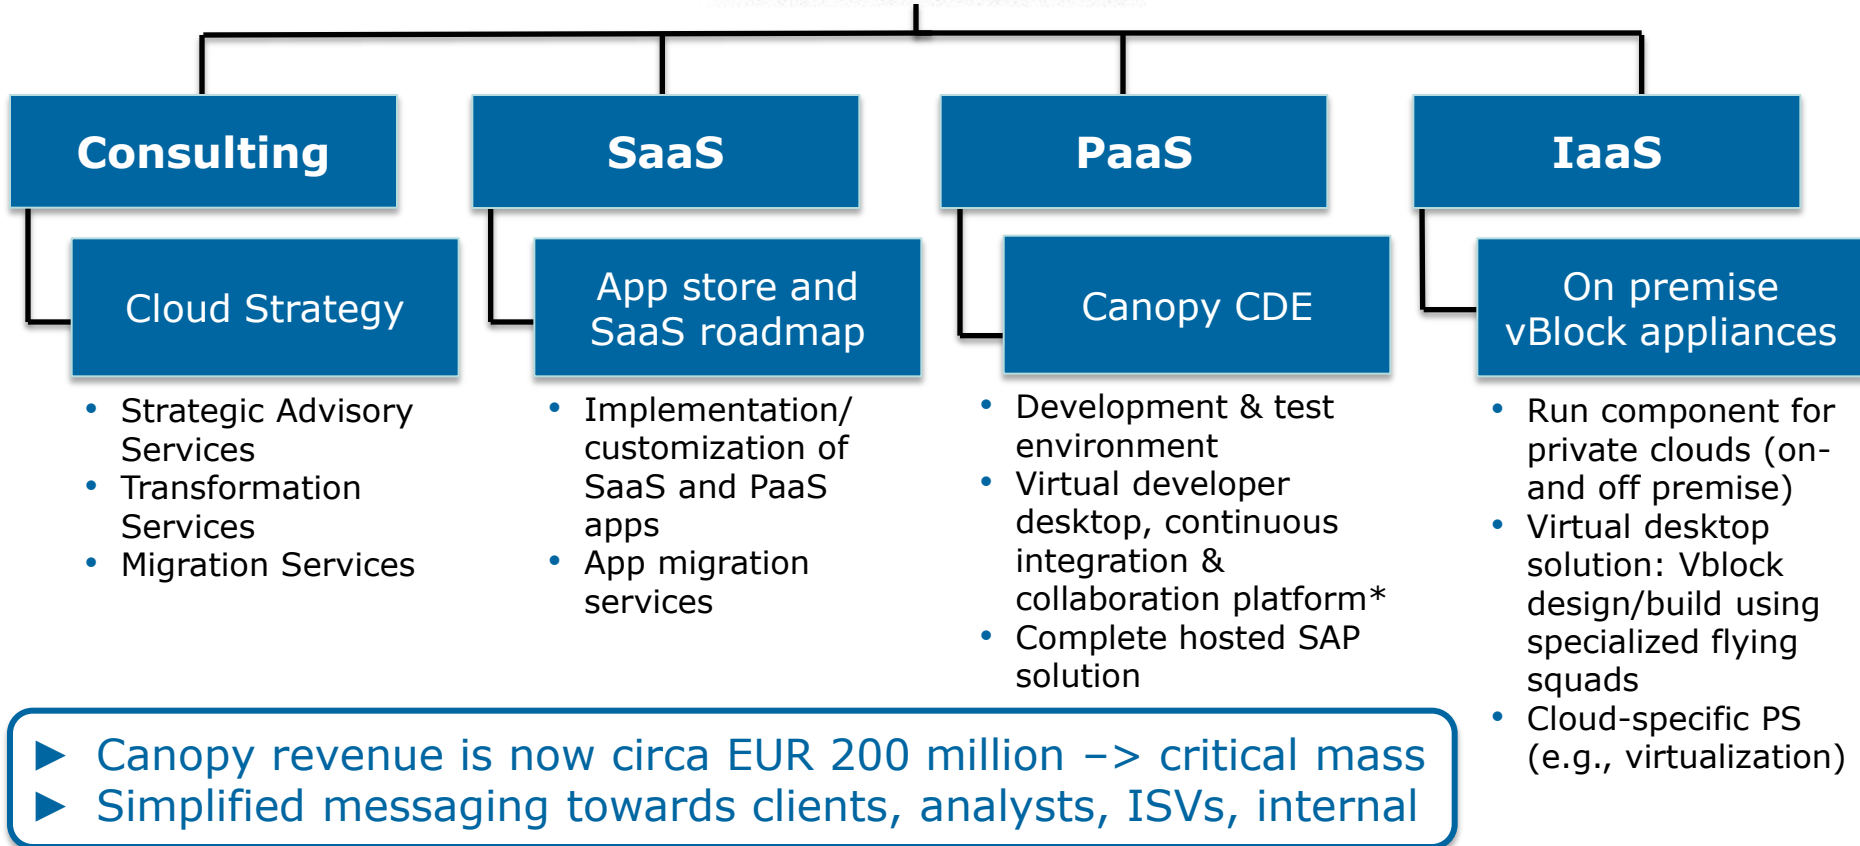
Consulting

Cloud Strategy

- Strategic Advisory Services
- Transformation Services
- Migration Services

SaaS

App store and SaaS roadmap

- Implementation/ customization of SaaS and PaaS apps
- App migration services

PaaS

Canopy CDE

- Development & test environment
- Virtual developer desktop, continuous integration & collaboration platform*
- Complete hosted SAP solution

IaaS

On premise vBlock appliances

- Run component for private clouds (on- and off premise)
- Virtual desktop solution: Vblock design/build using specialized flying squads
- Cloud-specific PS (e.g., virtualization)

► Canopy revenue is now circa EUR 200 million –> critical mass
► Simplified messaging towards clients, analysts, ISVs, internal